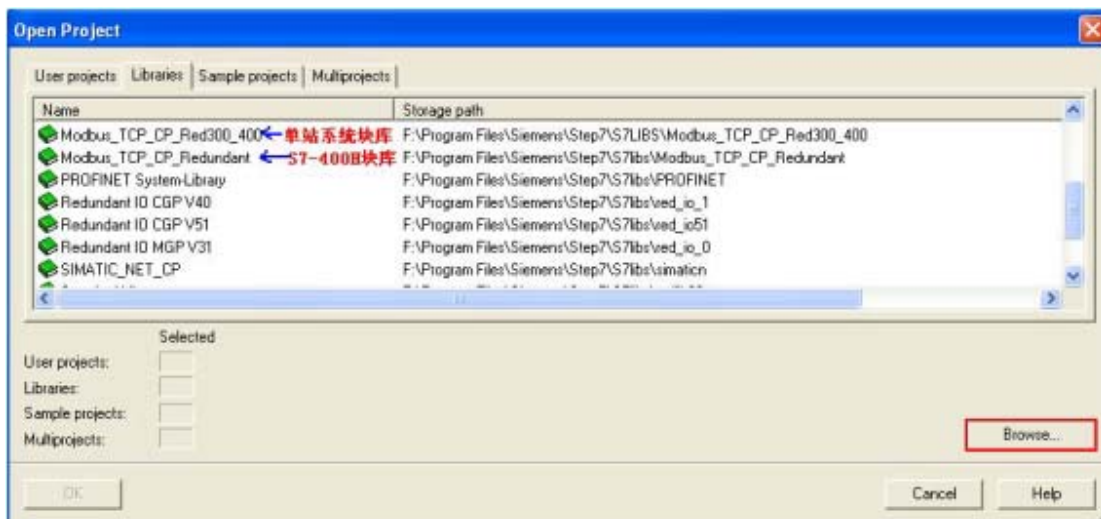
Open Project

User projects | Libraries | Sample projects | Multiprojects

| Name | Storage path |
|---|---|
| Modbus_TCP_CP_Red300_400 ← 单站系统块库 | F:\Program Files\Siemens\Step7\S7LIBS\Modbus_TCP_CP_Red300_400 |
| Modbus_TCP_CP_Redundant ← S7-400H块库 | F:\Program Files\Siemens\Step7\S7libs\Modbus_TCP_CP_Redundant |
| PROFINET System-Library | F:\Program Files\Siemens\Step7\S7libs\PROFINET |
| Redundant IO CGP V40 | F:\Program Files\Siemens\Step7\S7libs\red_io_1 |
| Redundant IO CGP V51 | F:\Program Files\Siemens\Step7\S7libs\red_io51 |
| Redundant IO MGP V31 | F:\Program Files\Siemens\Step7\S7libs\red_io_0 |
| SIMATIC_NET_CP | F:\Program Files\Siemens\Step7\S7libs\simaticn |

Selected
User projects:
Libraries:
Sample projects:
Multiprojects:

Browse...

OK
Cancel
Help